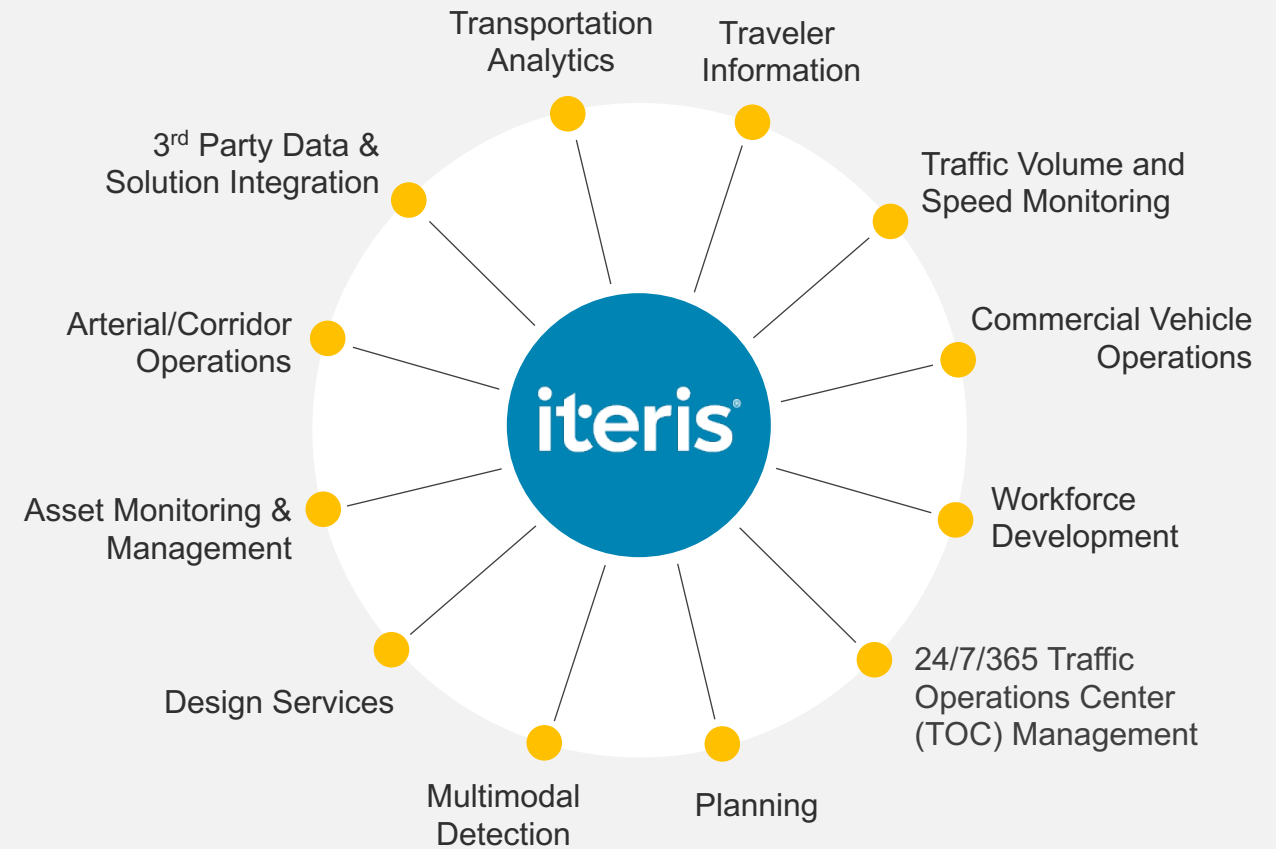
Transportation Analytics

Traveler Information

Traffic Volume and Speed Monitoring

Commercial Vehicle Operations

Workforce Development

24/7/365 Traffic Operations Center (TOC) Management

Planning

Multimodal Detection

Design Services

Asset Monitoring & Management

Arterial/Corridor Operations

3$^{rd}$ Party Data & Solution Integration

iteris®